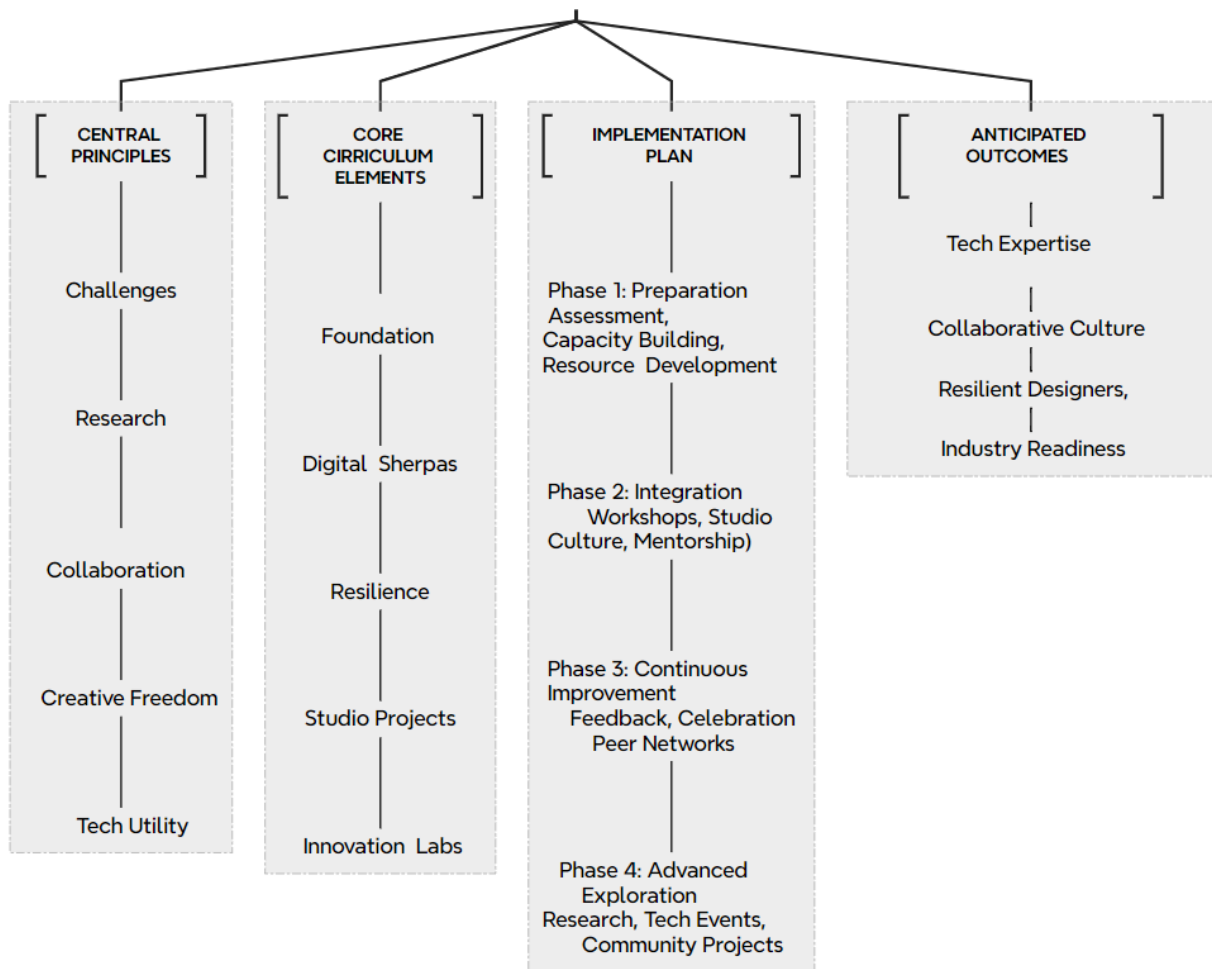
CENTRAL PRINCIPLES

Challenges

Research

Collaboration

Creative Freedom

Tech Utility

CORE CIRRICULUM ELEMENTS

Foundation

Digital Sherpas

Resilience

Studio Projects

Innovation Labs

IMPLEMENTATION PLAN

Phase 1: Preparation Assessment, Capacity Building, Resource Development

Phase 2: Integration Workshops, Studio Culture, Mentorship)

Phase 3: Continuous Improvement Feedback, Celebration Peer Networks

Phase 4: Advanced Exploration Research, Tech Events, Community Projects

ANTICIPATED OUTCOMES

Tech Expertise

Collaborative Culture

Resilient Designers,

Industry Readiness